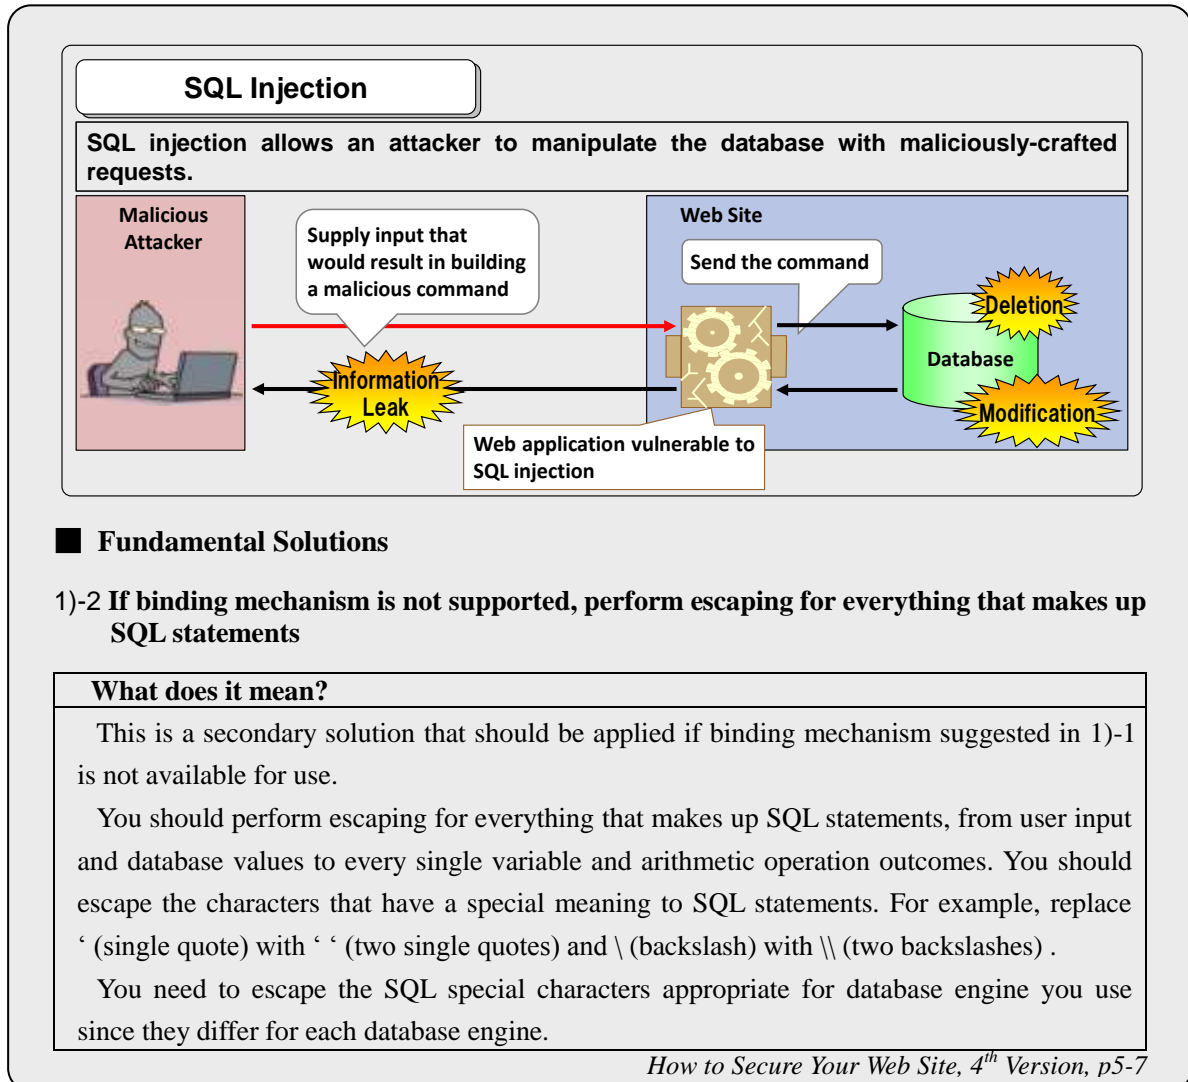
SQL Injection

SQL injection allows an attacker to manipulate the database with maliciously-crafted requests.

Malicious Attacker

Supply input that would result in building a malicious command

Information Leak

Web Site

Send the command

Deletion

Database

Modification

Web application vulnerable to SQL injection

■ Fundamental Solutions

1)-2 If binding mechanism is not supported, perform escaping for everything that makes up SQL statements

What does it mean?

This is a secondary solution that should be applied if binding mechanism suggested in 1)-1 is not available for use.

You should perform escaping for everything that makes up SQL statements, from user input and database values to every single variable and arithmetic operation outcomes. You should escape the characters that have a special meaning to SQL statements. For example, replace ‘ (single quote) with ‘ ‘ (two single quotes) and \ (backslash) with \\ (two backslashes) .

You need to escape the SQL special characters appropriate for database engine you use since they differ for each database engine.

How to Secure Your Web Site, $4^{th}$ Version, p5-7